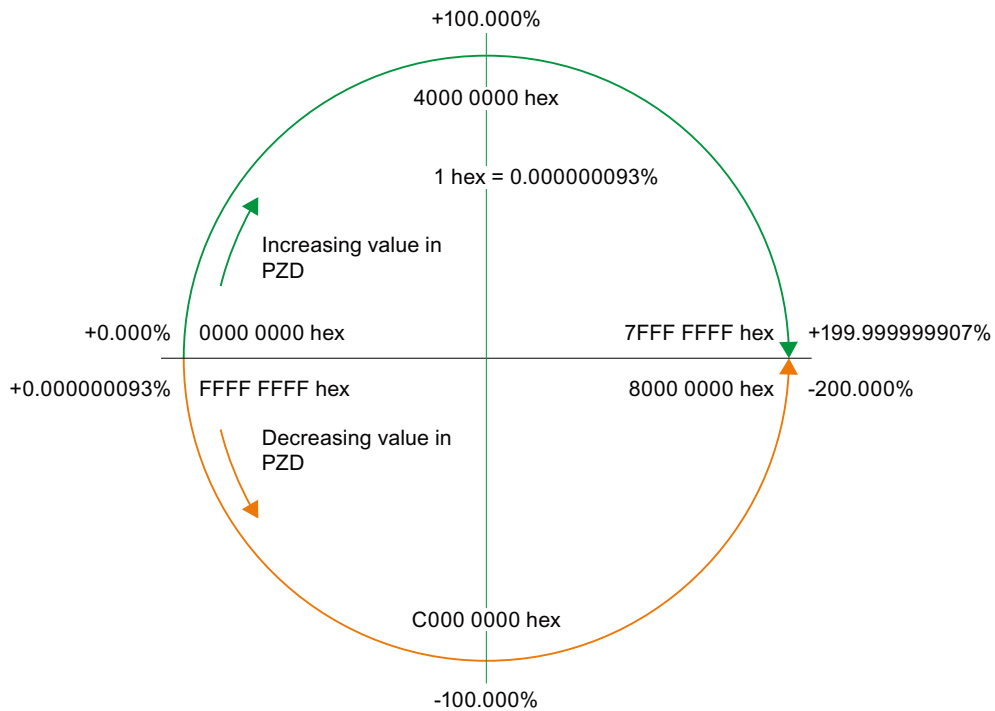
+100.000%

4000 0000 hex

1 hex = 0.000000093%

Increasing value in PZD

+0.000%

0000 0000 hex

7FFF FFFF hex

+199.999999907%

+0.000000093%

FFFF FFFF hex

8000 0000 hex

-200.000%

Decreasing value in PZD

C000 0000 hex

-100.000%